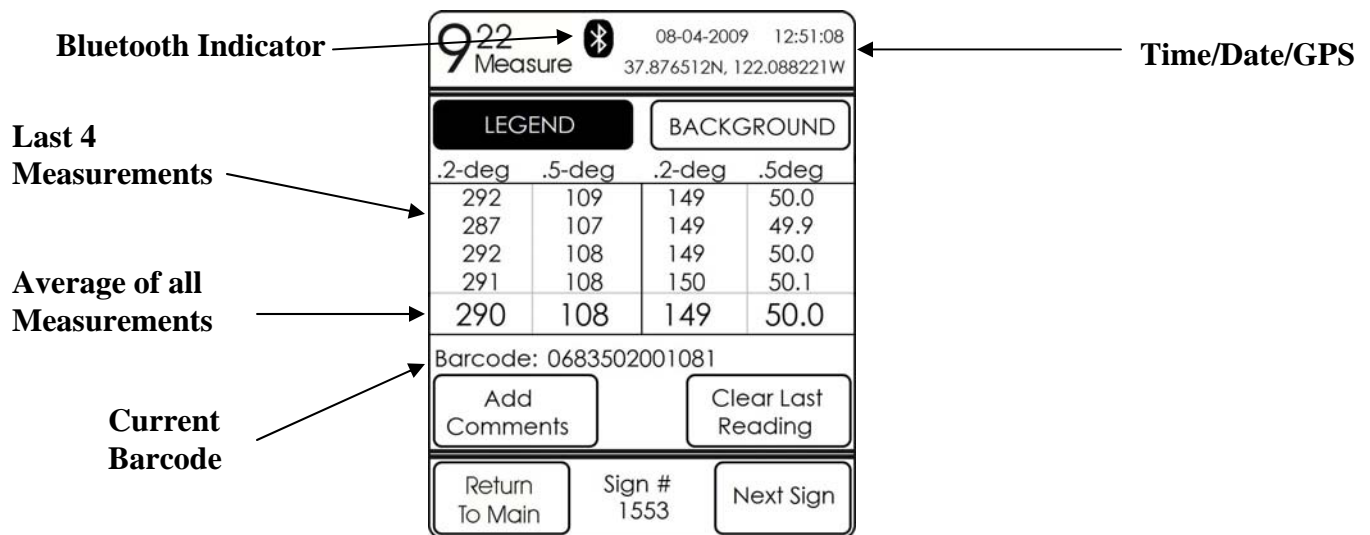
Bluetooth Indicator

$9^{22}$ Measure

08-04-2009 12:51:08
37.876512N, 122.088221W

Time/Date/GPS

Last 4 Measurements

Average of all Measurements

Current Barcode

LEGEND

BACKGROUND

| .2-deg | .5-deg | .2-deg | .5deg |
|---|---|---|---|
| 292 | 109 | 149 | 50.0 |
| 287 | 107 | 149 | 49.9 |
| 292 | 108 | 149 | 50.0 |
| 291 | 108 | 150 | 50.1 |
| 290 | 108 | 149 | 50.0 |

Barcode: 0683502001081

Add Comments

Clear Last Reading

Return To Main

Sign # 1553

Next Sign